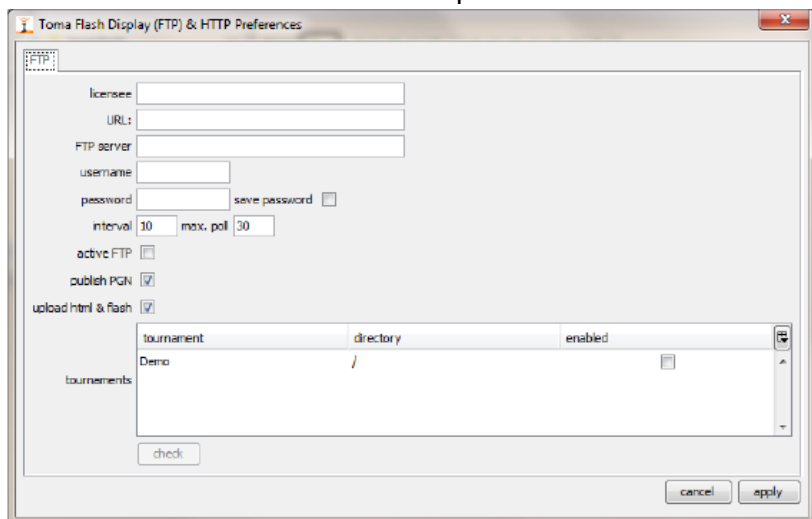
Toma Flash Display (FTP) & HTTP Preferences

FTP

licensee

URL:

FTP server

username

password

save password

interval 10 max. poll 30

active FTP

publish PGN

upload html & flash

tournaments

| tournament | directory | enabled |
|---|---|---|
| Demo | / | |

check

cancel apply